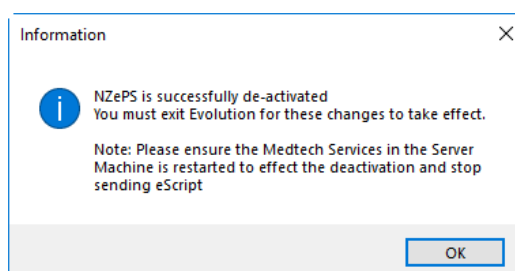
Information

NZePS is successfully de-activated
You must exit Evolution for these changes to take effect.

Note: Please ensure the Medtech Services in the Server Machine is restarted to effect the deactivation and stop sending eScript

OK